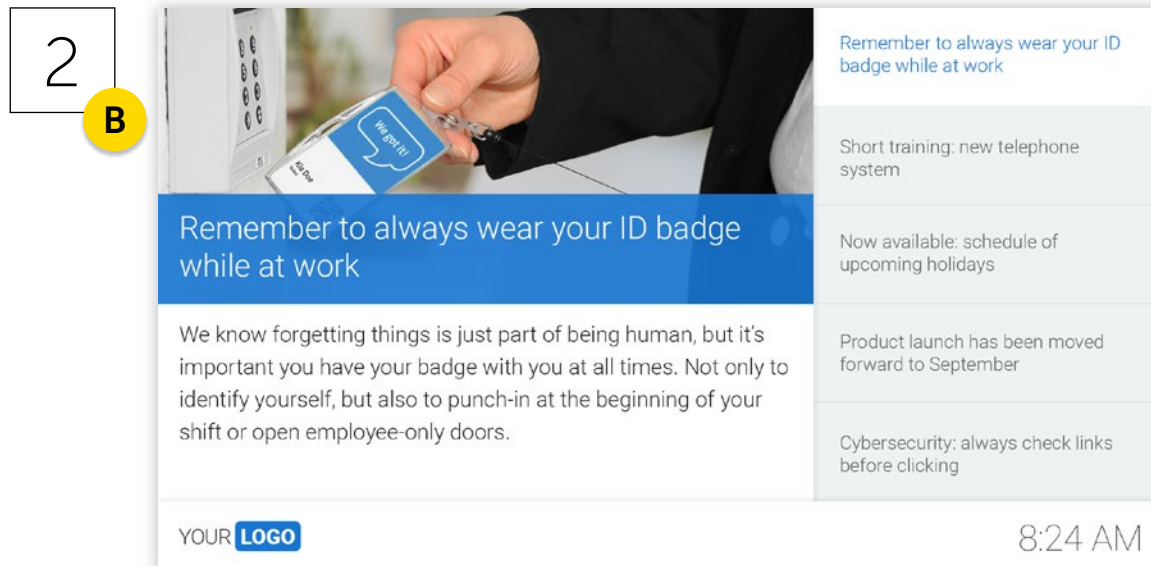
2

B

We got it!

Kia Doe

Remember to always wear your ID badge while at work

We know forgetting things is just part of being human, but it's important you have your badge with you at all times. Not only to identify yourself, but also to punch-in at the beginning of your shift or open employee-only doors.

Remember to always wear your ID badge while at work

Short training: new telephone system

Now available: schedule of upcoming holidays

Product launch has been moved forward to September

Cybersecurity: always check links before clicking

YOUR LOGO

8:24 AM